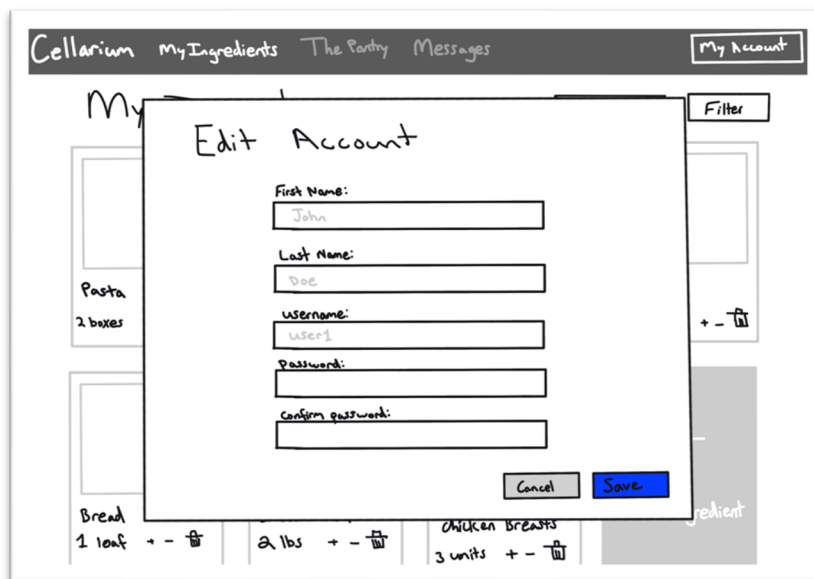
Cellarium My Ingredients The Pantry Messages My Account

My

Filter

Edit Account

First Name:
John

Last Name:
Doe

Username:
user1

Password:

Confirm password:

Cancel Save

Pasta
2 boxes

+ –

Bread
1 loaf + –

2 lbs + –

chicken breasts
3 units + –

redient